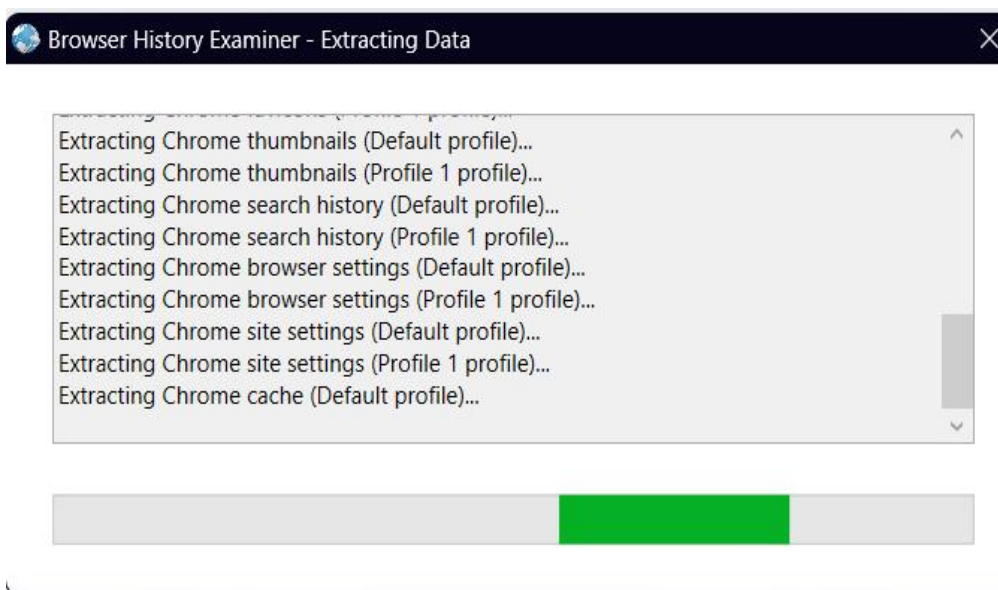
Browser History Examiner - Extracting Data

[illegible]
Extracting Chrome thumbnails (Default profile)...
Extracting Chrome thumbnails (Profile 1 profile)...
Extracting Chrome search history (Default profile)...
Extracting Chrome search history (Profile 1 profile)...
Extracting Chrome browser settings (Default profile)...
Extracting Chrome browser settings (Profile 1 profile)...
Extracting Chrome site settings (Default profile)...
Extracting Chrome site settings (Profile 1 profile)...
Extracting Chrome cache (Default profile)...